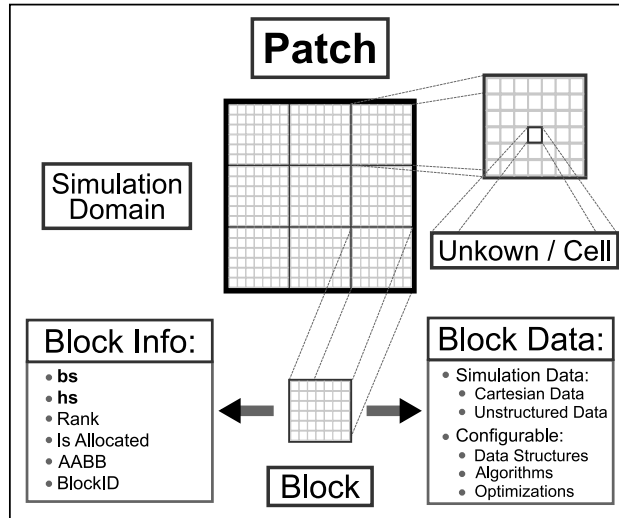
Patch

Simulation Domain

Unkown / Cell

Block Info:
- **bs**
- **hs**
- Rank
- Is Allocated
- AABB
- BlockID

Block Data:
- Simulation Data:
  - Cartesian Data
  - Unstructured Data
- Configurable:
  - Data Structures
  - Algorithms
  - Optimizations

Block